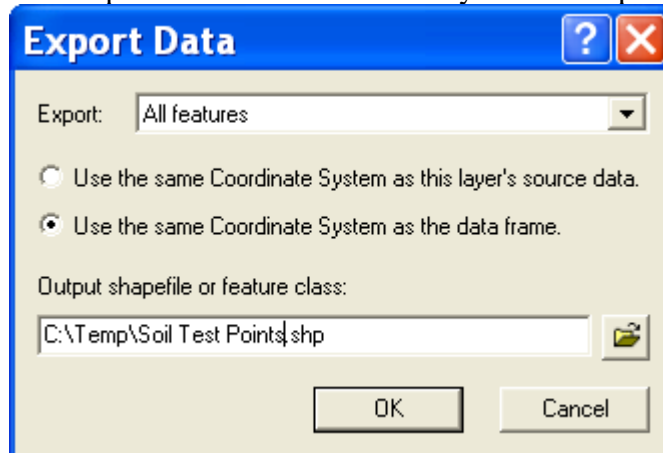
Export Data

?

Export: All features

Use the same Coordinate System as this layer's source data.

Use the same Coordinate System as the data frame.

Output shapefile or feature class:

C:\Temp\Soil Test Points.shp

OK

Cancel